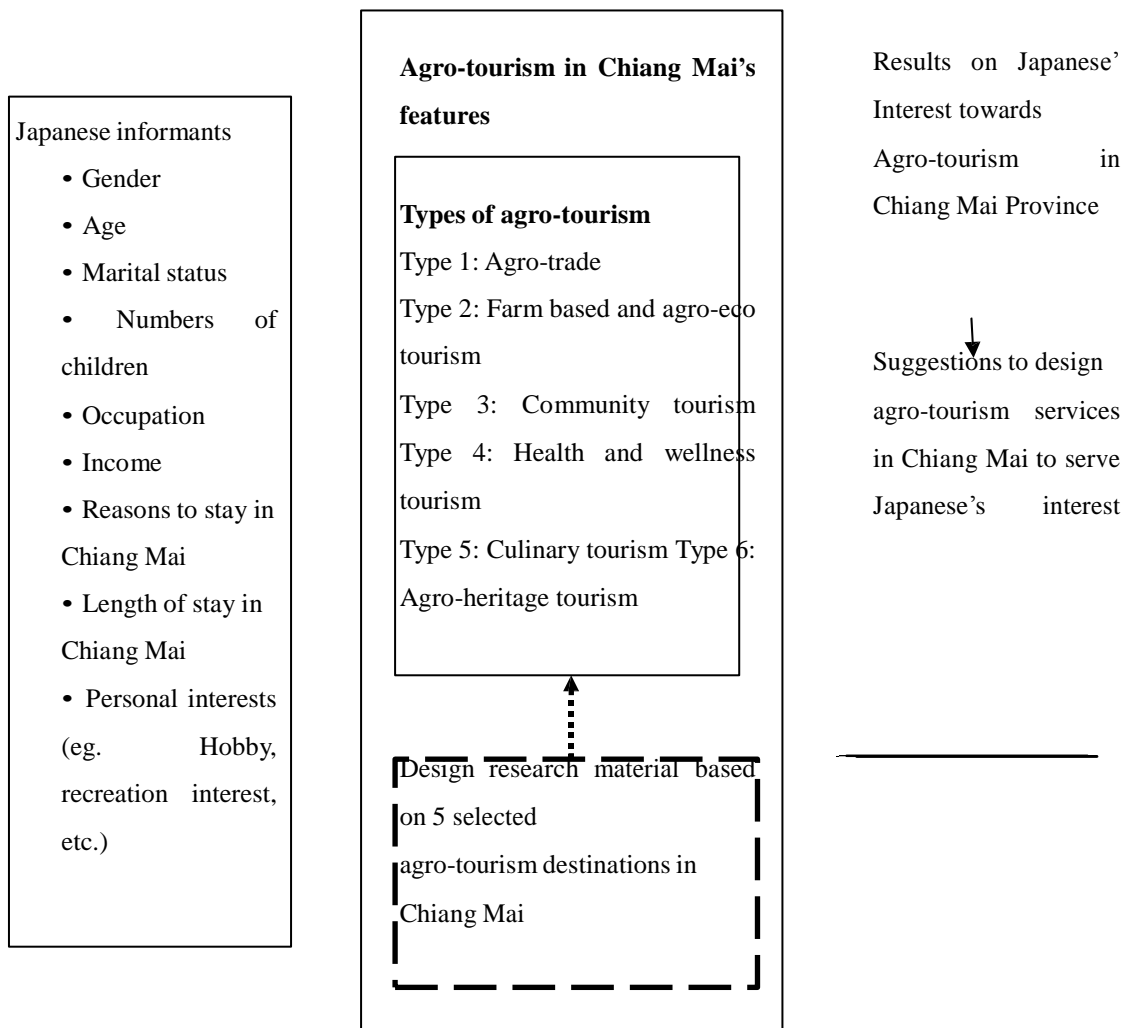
Japanese informants

- Gender
- Age
- Marital status
- Numbers of children
- Occupation
- Income
- Reasons to stay in Chiang Mai
- Length of stay in Chiang Mai
- Personal interests (eg. Hobby, recreation interest, etc.)

**Agro-tourism in Chiang Mai's features**

**Types of agro-tourism**
Type 1: Agro-trade
Type 2: Farm based and agro-eco tourism
Type 3: Community tourism
Type 4: Health and wellness tourism
Type 5: Culinary tourism Type 6: Agro-heritage tourism

Design research material based on 5 selected agro-tourism destinations in Chiang Mai

Results on Japanese' Interest towards Agro-tourism in Chiang Mai Province

Suggestions to design agro-tourism services in Chiang Mai to serve Japanese's interest